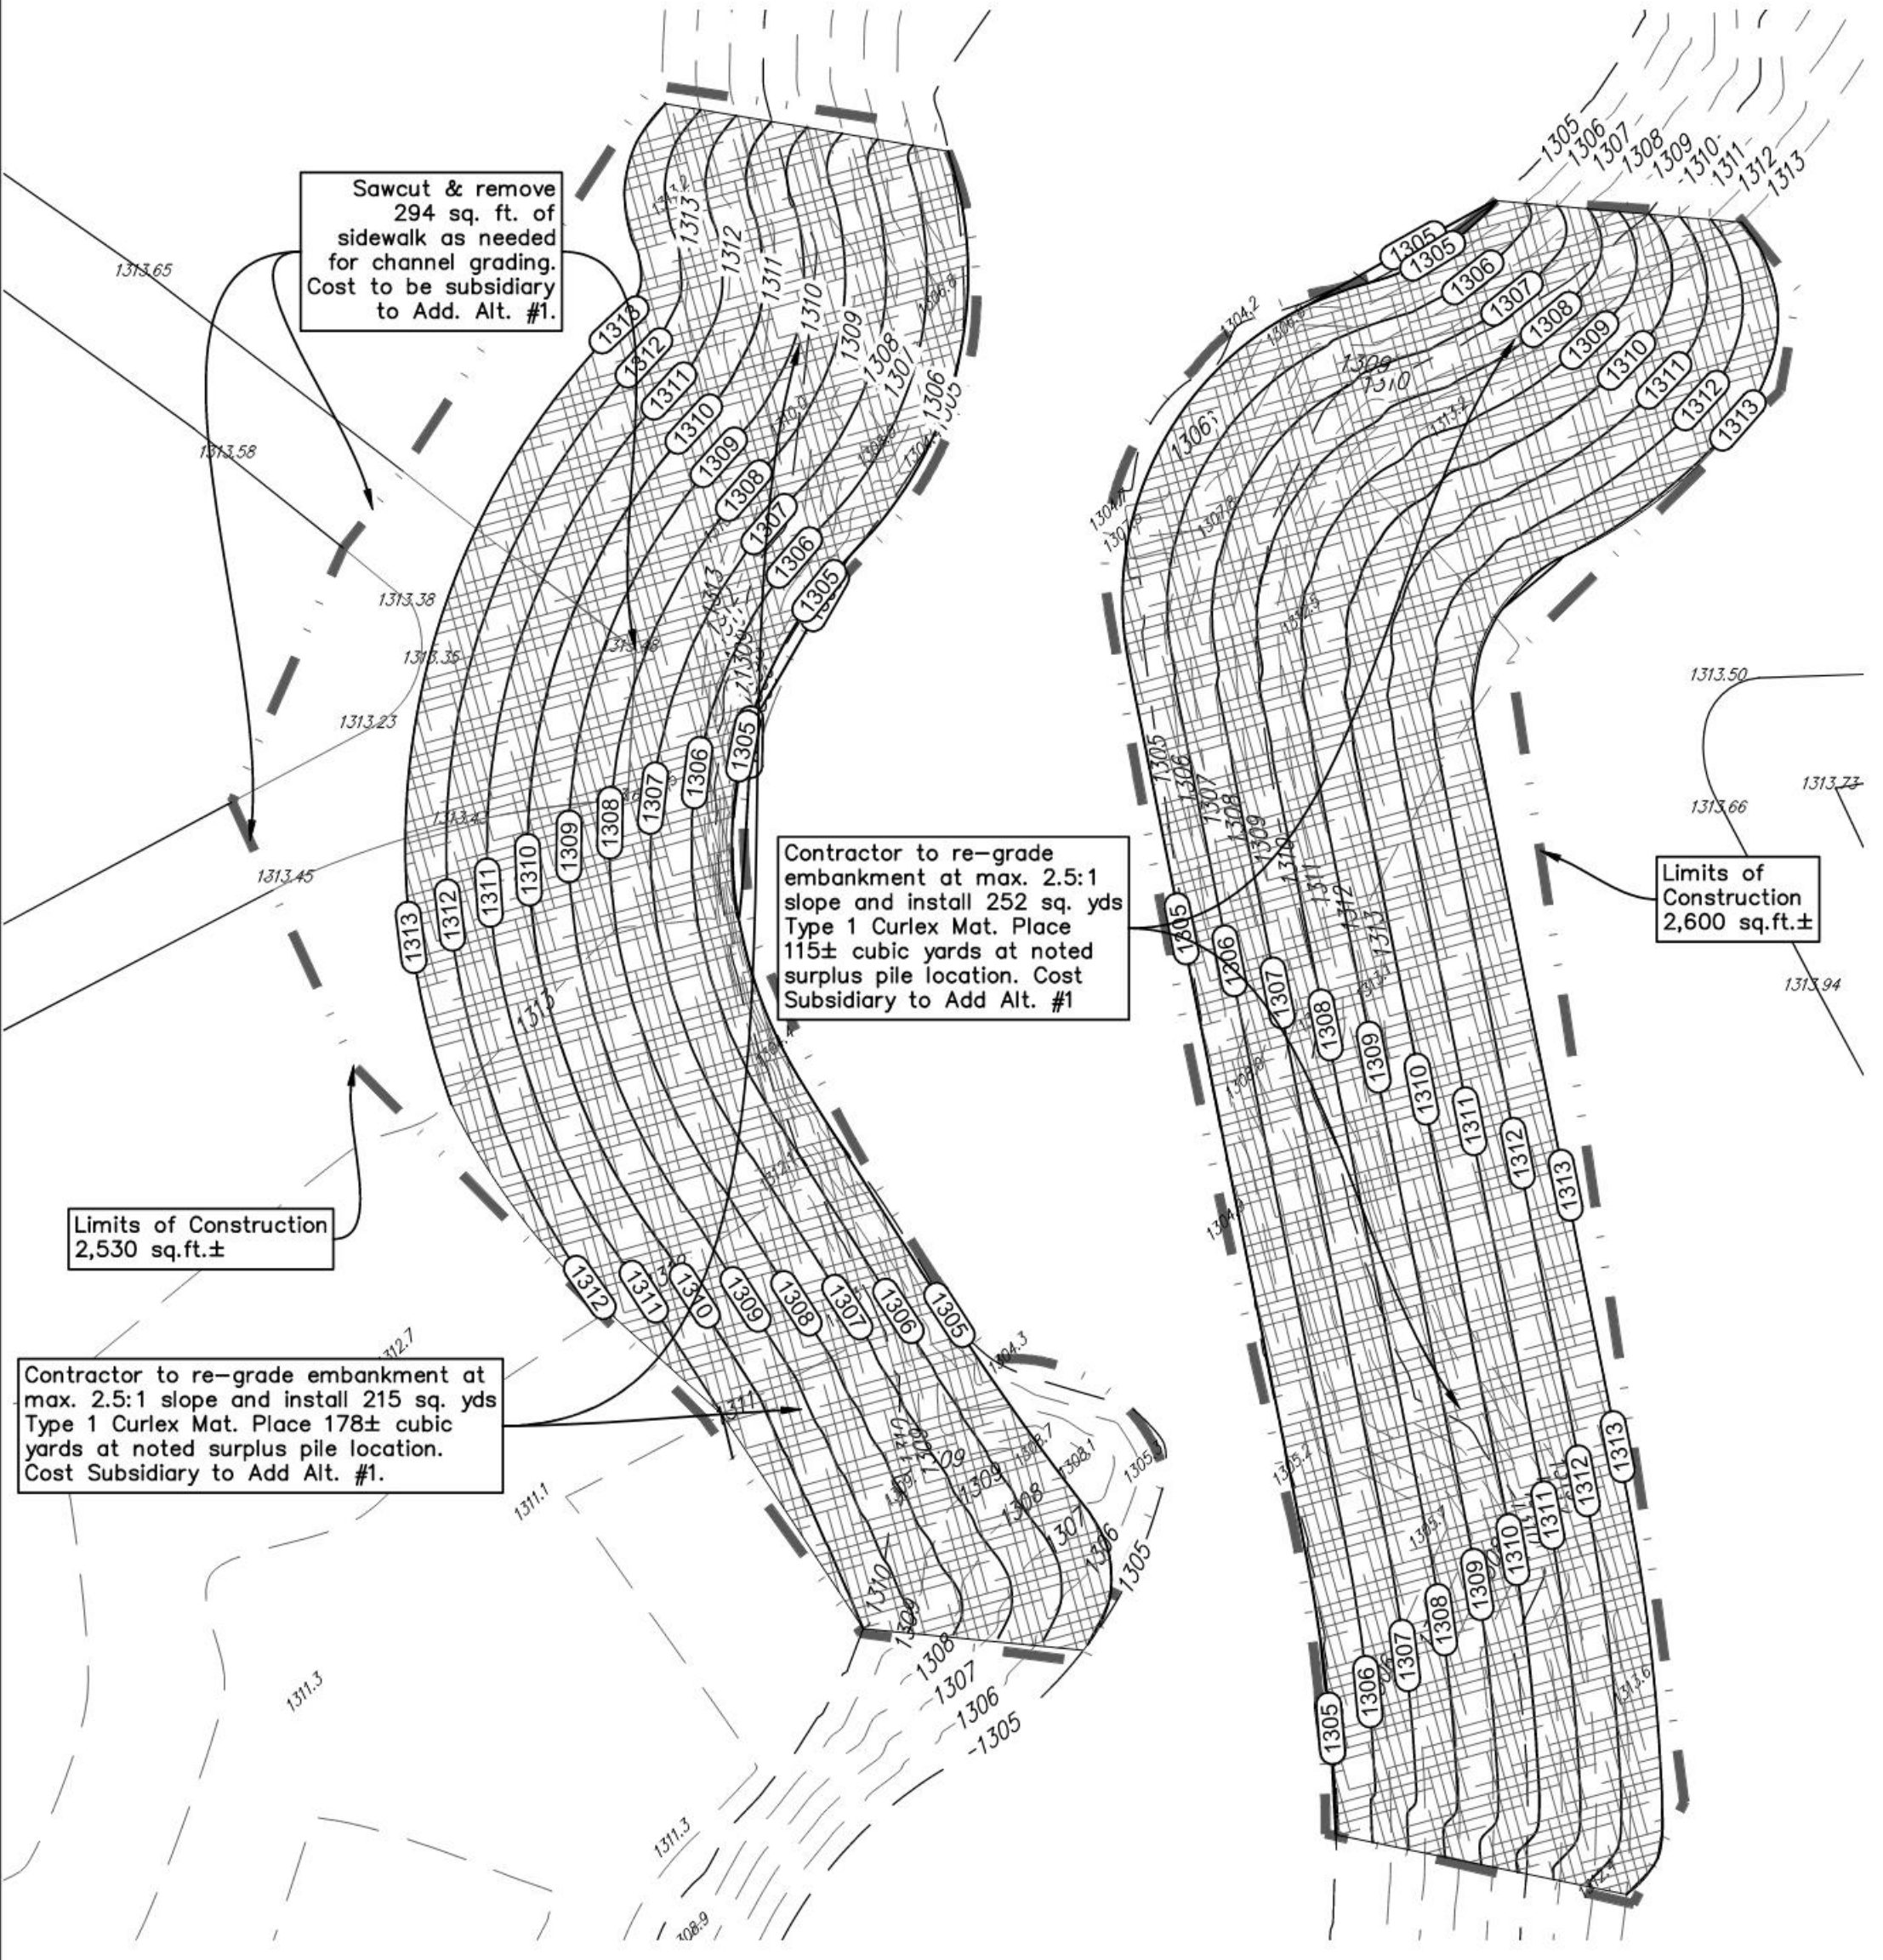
Sawcut & remove 294 sq. ft. of sidewalk as needed for channel grading. Cost to be subsidiary to Add. Alt. #1.

1305
1306
1307
1308
1309
1310
1311
1312
1313

1313.65
1313.58
1313.38
1313.35
1313.23
1313.45

1313
1312
1311
1310
1309
1308
1307
1306
1305

1313
1312
1311
1310
1309
1308
1307
1306
1305

Contractor to re-grade embankment at max. 2.5:1 slope and install 252 sq. yds Type 1 Curlex Mat. Place 115± cubic yards at noted surplus pile location. Cost Subsidiary to Add Alt. #1

1313.50
1313.73
1313.66

Limits of Construction 2,600 sq.ft.±

1313.94

Limits of Construction 2,530 sq.ft.±

1312
1311
1310
1309
1308
1307
1306
1305

Contractor to re-grade embankment at max. 2.5:1 slope and install 215 sq. yds Type 1 Curlex Mat. Place 178± cubic yards at noted surplus pile location. Cost Subsidiary to Add Alt. #1.

1312.7
1311.1
1311.3
1311.3
1308.9
1304.3

1310
1309
1308
1307
1306
1305

1305
1306
1307
1308
1309
1310
1311
1312
1313

1305
1306
1307
1308
1309
1310
1311
1312
1313